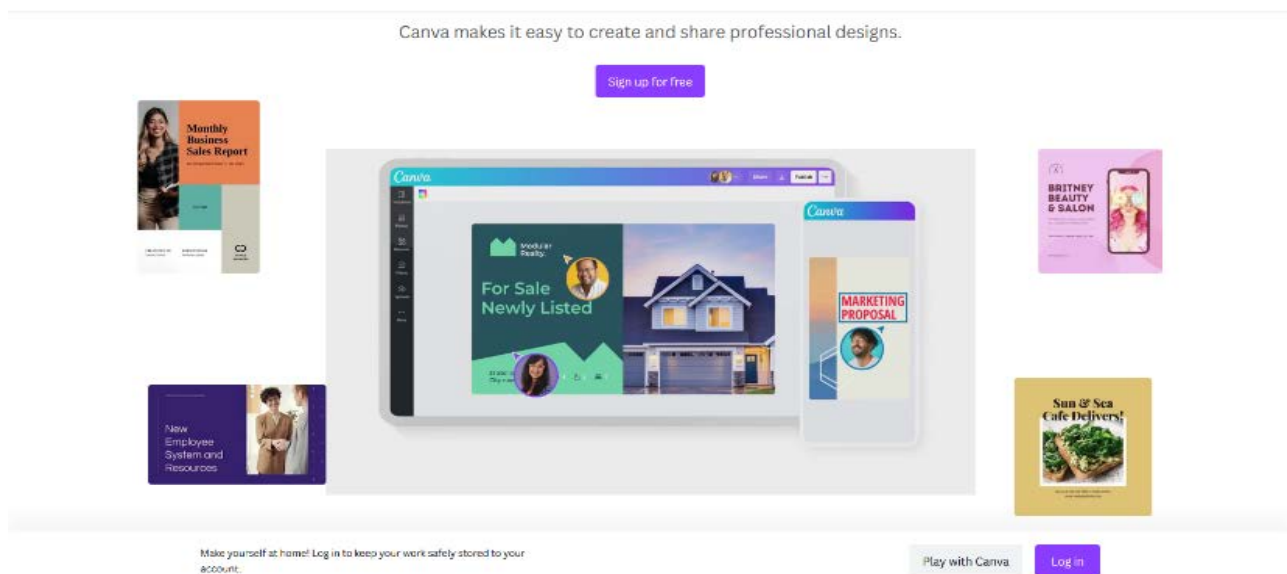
Canva makes it easy to create and share professional designs.

Sign up for free

Monthly Business Sales Report

Canva

Share

Publish

Modular Realty.

For Sale Newly Listed

Canva

MARKETING PROPOSAL

BRITNEY BEAUTY & SALON

New Employee System and Resources

Sun & Sea Cafe Delivers!

Make yourself at home! Log in to keep your work safely stored to your account.

Play with Canva

Log in